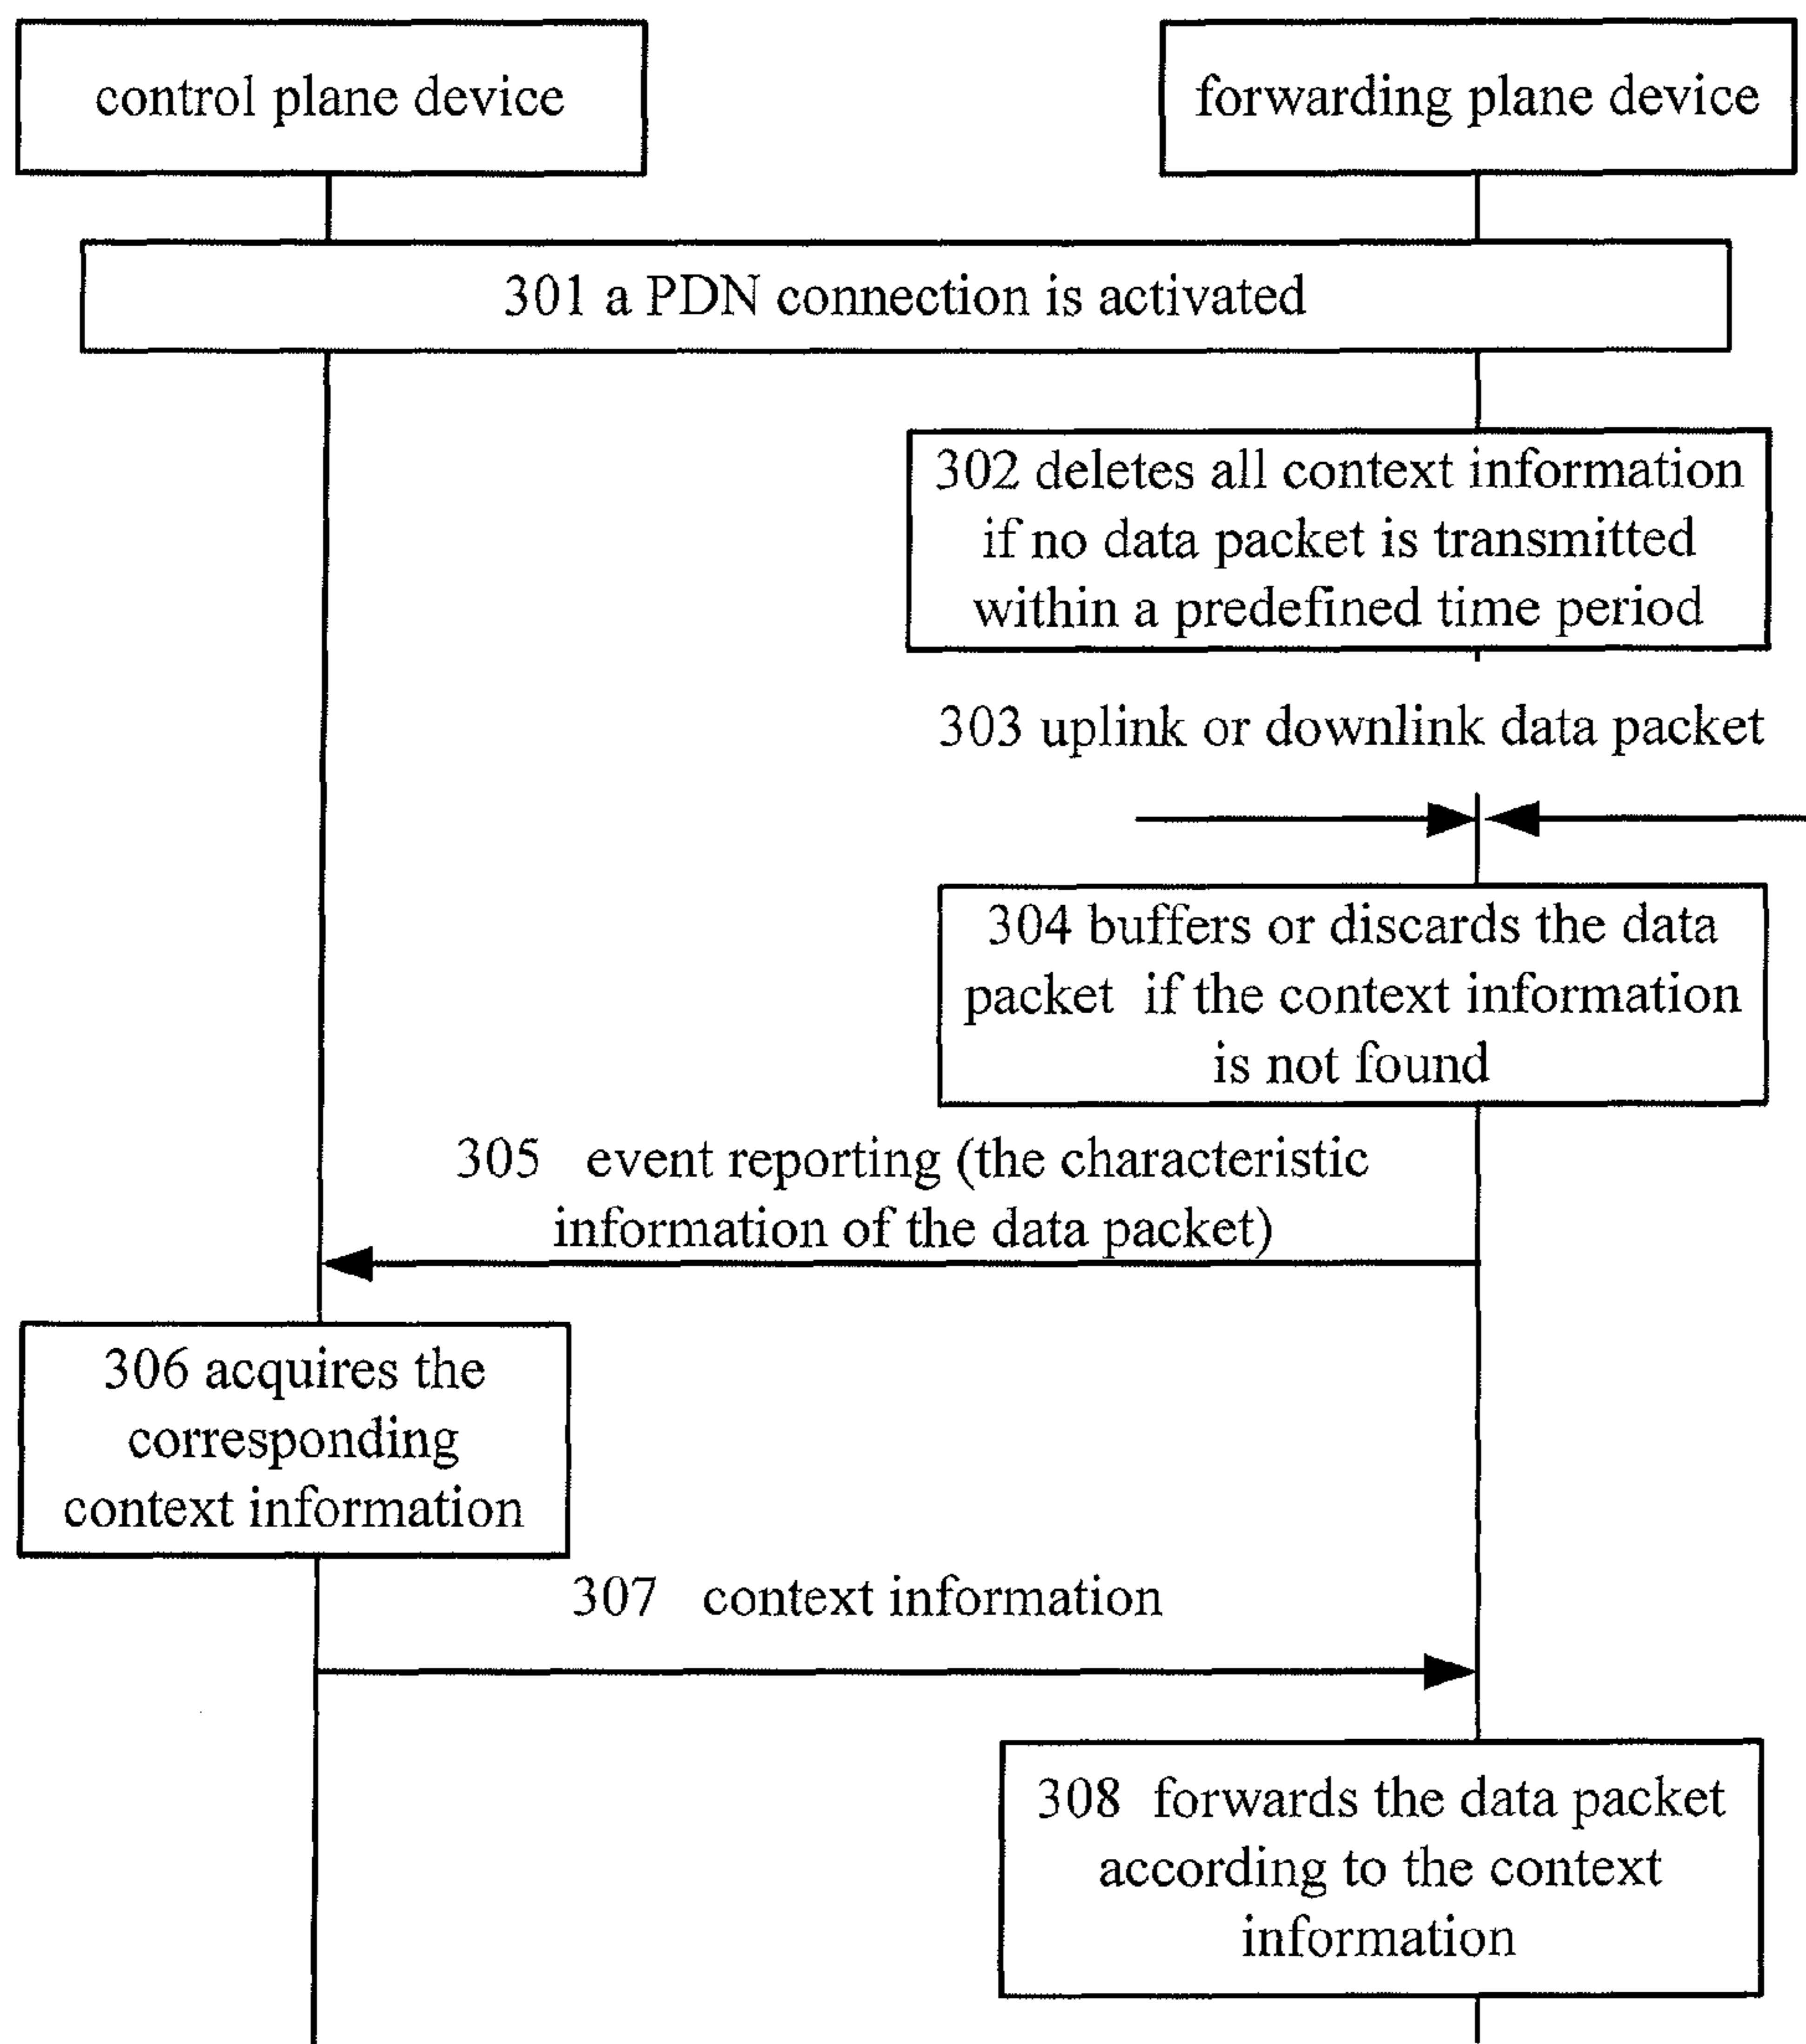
control plane device

forwarding plane device

301 a PDN connection is activated

302 deletes all context information if no data packet is transmitted within a predefined time period

303 uplink or downlink data packet

304 buffers or discards the data packet if the context information is not found

305 event reporting (the characteristic information of the data packet)

306 acquires the corresponding context information

307 context information

308 forwards the data packet according to the context information